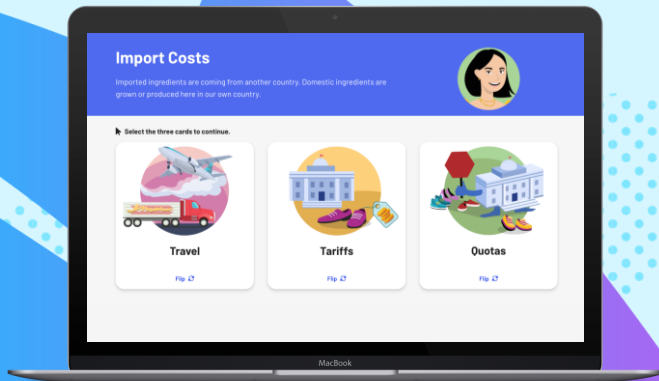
Import Costs

Imported ingredients are coming from another country. Domestic ingredients are grown or produced here in our own country.

Select the three cards to continue.

Travel

Flip

Tariffs

Flip

Quotas

Flip

MacBook